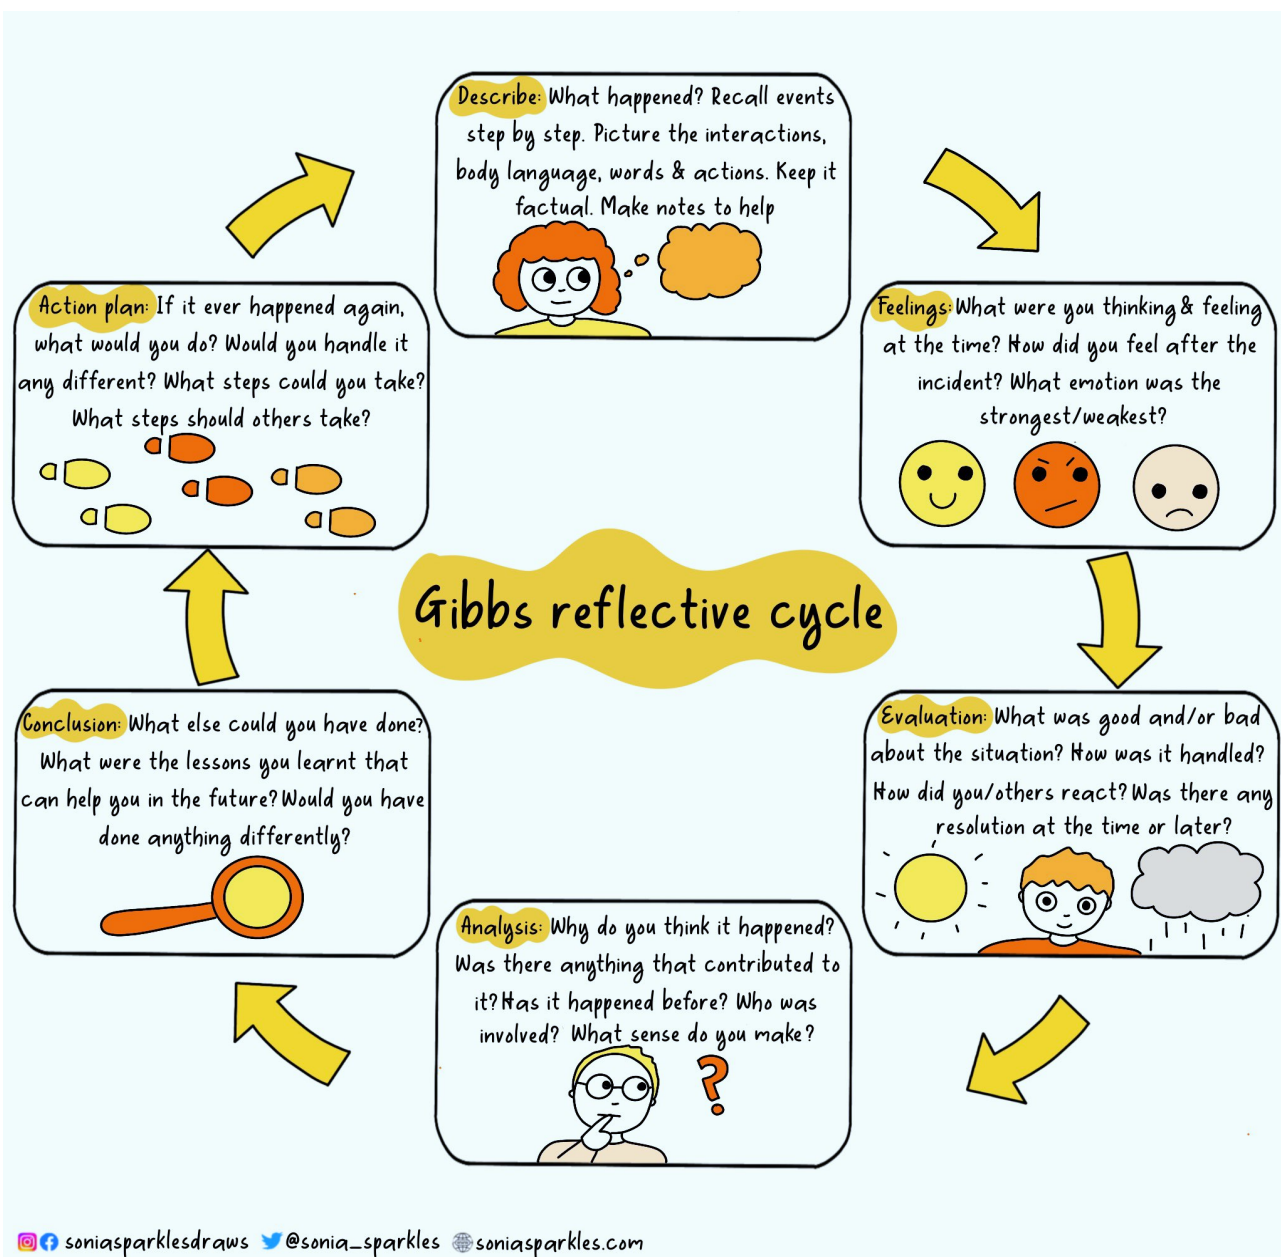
Describe: What happened? Recall events step by step. Picture the interactions, body language, words & actions. Keep it factual. Make notes to help

Feelings: What were you thinking & feeling at the time? How did you feel after the incident? What emotion was the strongest/weakest?

Evaluation: What was good and/or bad about the situation? How was it handled? How did you/others react? Was there any resolution at the time or later?

Analysis: Why do you think it happened? Was there anything that contributed to it? Has it happened before? Who was involved? What sense do you make?

?

Conclusion: What else could you have done? What were the lessons you learnt that can help you in the future? Would you have done anything differently?

Action plan: If it ever happened again, what would you do? Would you handle it any different? What steps could you take? What steps should others take?

Gibbs reflective cycle

soniasparklesdraws @sonia_sparkles soniasparkles.com